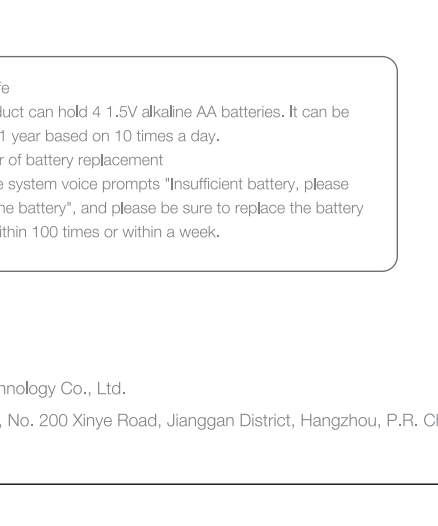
fe
duct can hold 4 1.5V alkaline AA batteries. It can be
1 year based on 10 times a day.
r of battery replacement
e system voice prompts "Insufficient battery, please
he battery", and please be sure to replace the battery
ithin 100 times or within a week.

nnology Co., Ltd.
, No. 200 Xinye Road, Jianggan District, Hangzhou, P.R. Cl